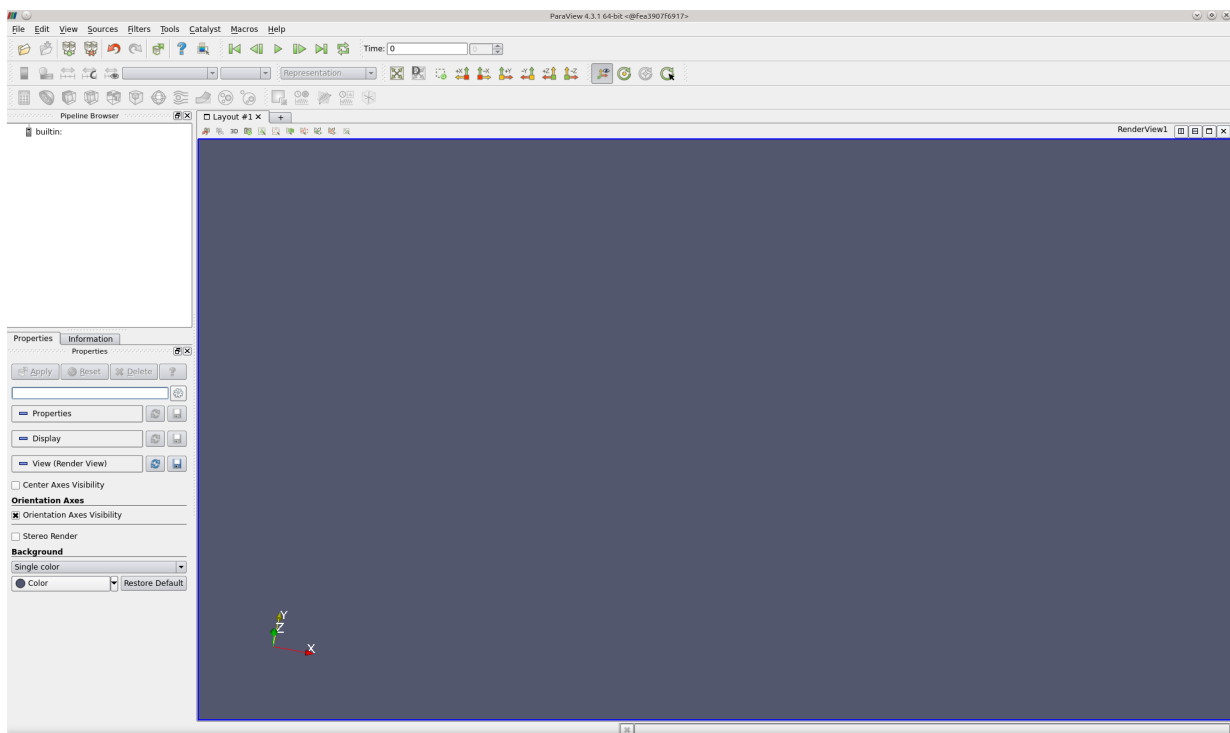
ParaView 4.3.1 64-bit <@fea3907f6917>

File Edit View Sources Filters Tools Catalyst Macros Help

Time: 0

Representation

Pipeline Browser

builtin:

Layout #1 ×   +

RenderView1

Properties   Information

Properties

Apply   Reset   Delete   ?

Properties

Display

View (Render View)

Center Axes Visibility

Orientation Axes

Orientation Axes Visibility

Stereo Render

Background

Single color

Color   Restore Default

Y
Z
X